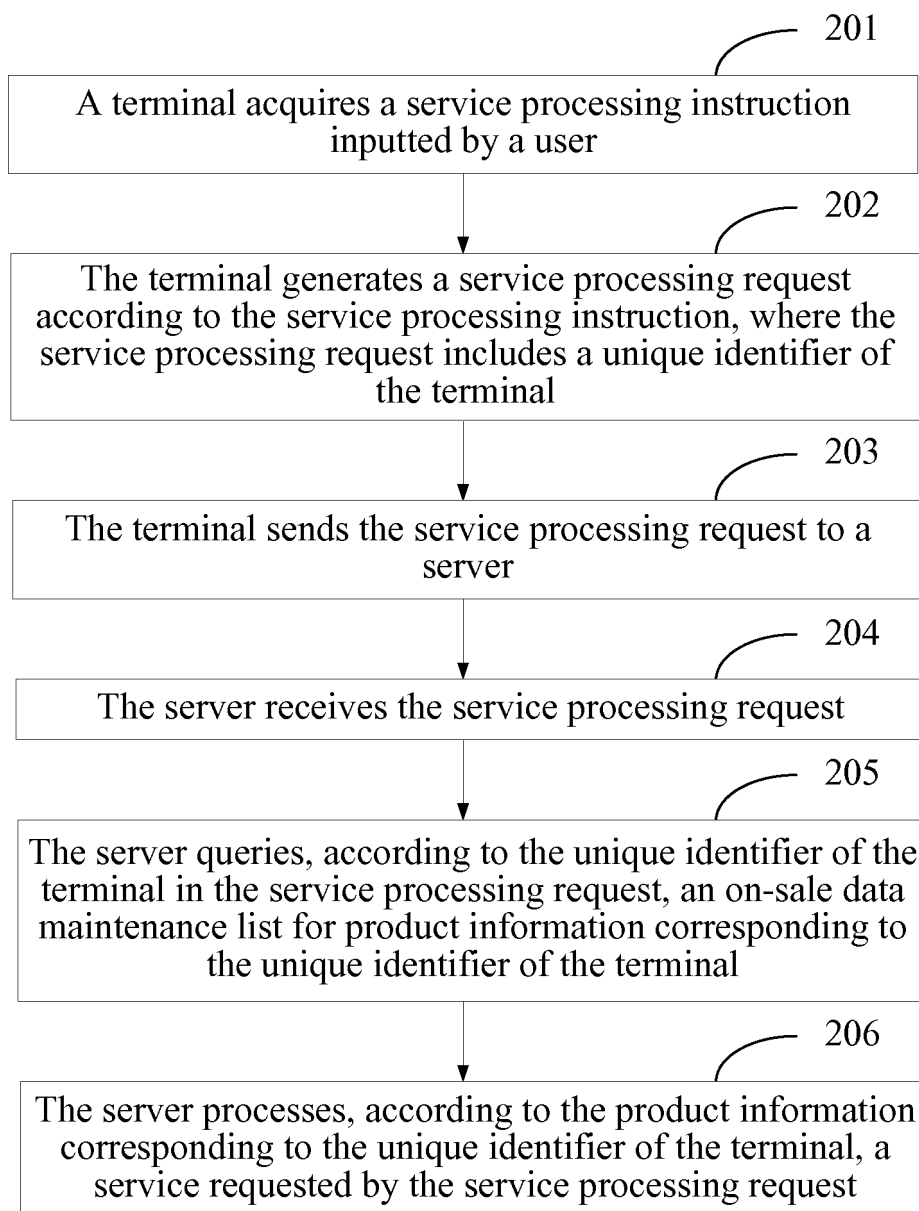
201

A terminal acquires a service processing instruction inputted by a user

202

The terminal generates a service processing request according to the service processing instruction, where the service processing request includes a unique identifier of the terminal

203

The terminal sends the service processing request to a server

204

The server receives the service processing request

205

The server queries, according to the unique identifier of the terminal in the service processing request, an on-sale data maintenance list for product information corresponding to the unique identifier of the terminal

206

The server processes, according to the product information corresponding to the unique identifier of the terminal, a service requested by the service processing request